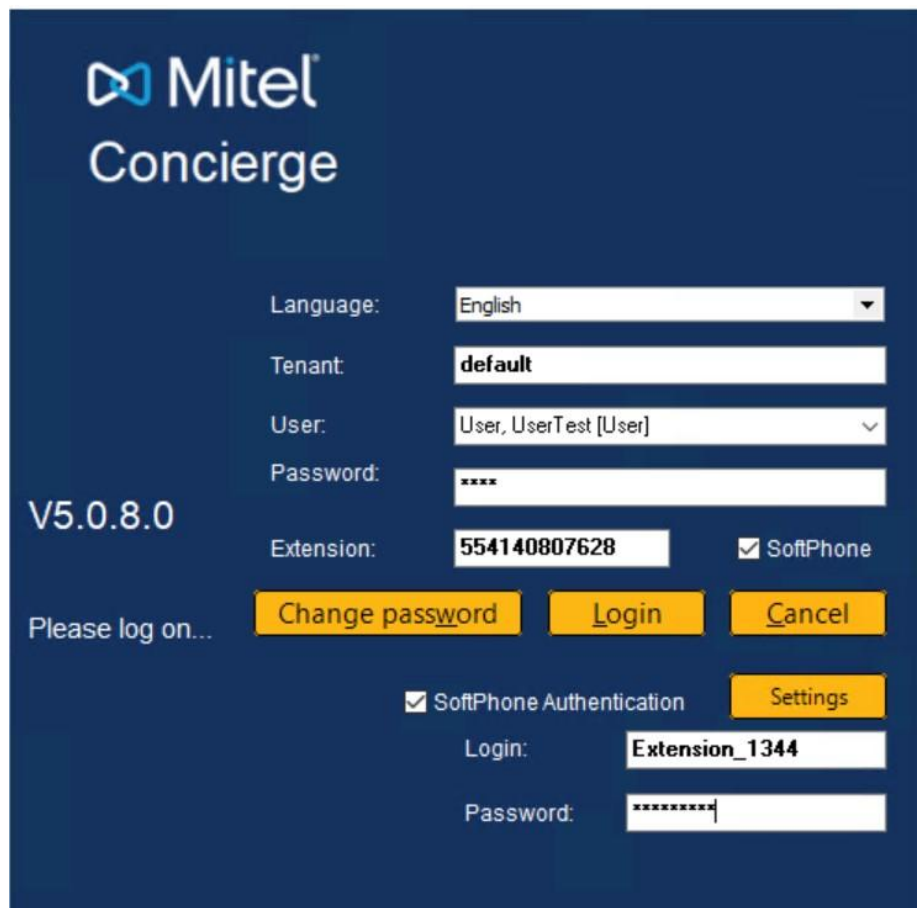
Mitel
Concierge

Language: English
Tenant: default
User: User, UserTest [User]
Password: ****
V5.0.8.0
Extension: 554140807628 SoftPhone
Please log on...
Change password Login Cancel
SoftPhone Authentication Settings
Login: Extension_1344
Password: *********